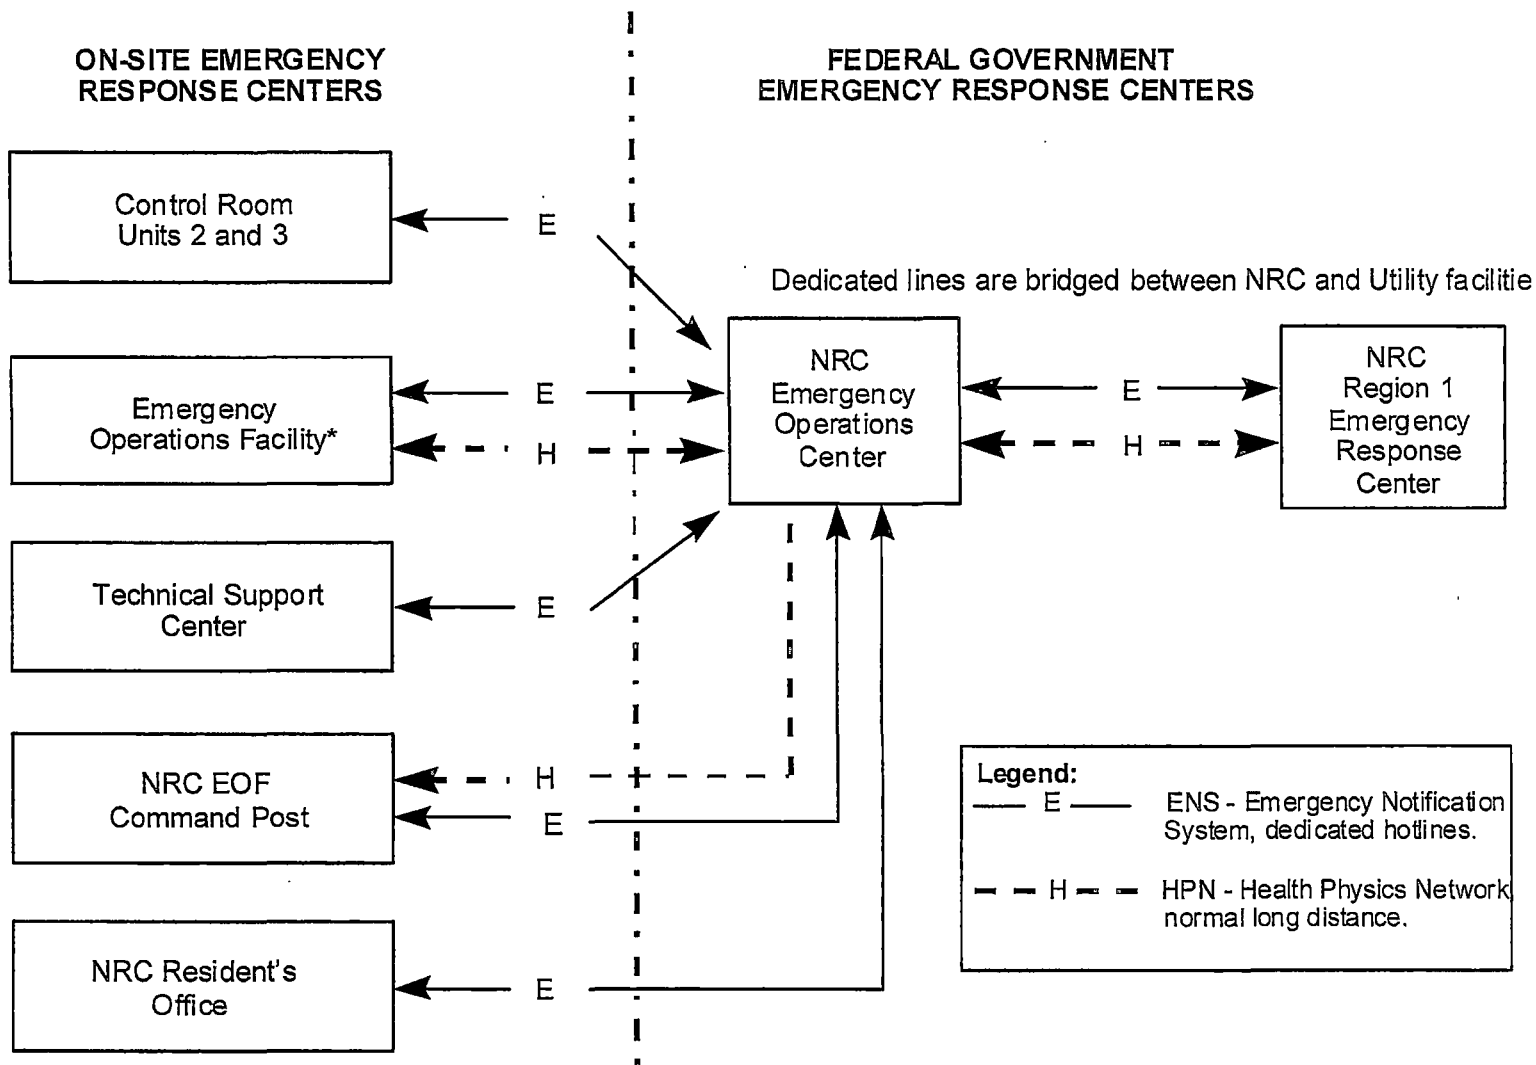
ON-SITE EMERGENCY RESPONSE CENTERS

FEDERAL GOVERNMENT EMERGENCY RESPONSE CENTERS

Control Room Units 2 and 3

E

Dedicated lines are bridged between NRC and Utility facilitie

Emergency Operations Facility*

E

H

NRC Emergency Operations Center

E

H

NRC Region 1 Emergency Response Center

Technical Support Center

E

NRC EOF Command Post

H

E

NRC Resident's Office

E

Legend:
E ENS - Emergency Notification System, dedicated hotlines.
H HPN - Health Physics Network normal long distance.